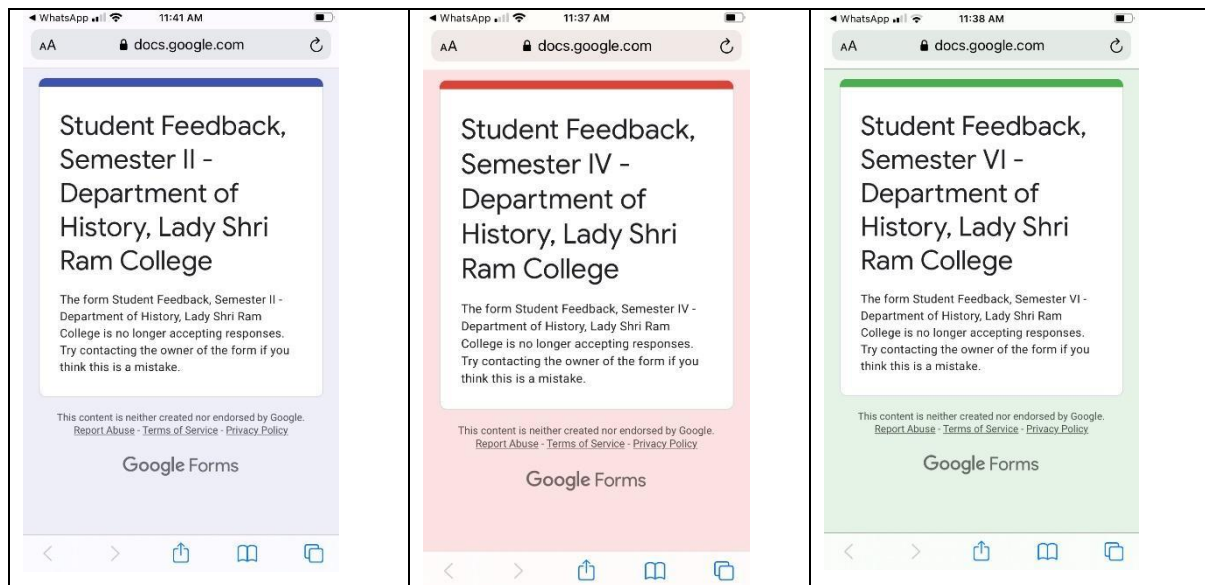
◀ WhatsApp 11:41 AM
AA docs.google.com

Student Feedback, Semester II - Department of History, Lady Shri Ram College

The form Student Feedback, Semester II - Department of History, Lady Shri Ram College is no longer accepting responses. Try contacting the owner of the form if you think this is a mistake.

This content is neither created nor endorsed by Google. Report Abuse - Terms of Service - Privacy Policy

Google Forms

◀ WhatsApp 11:37 AM
AA docs.google.com

Student Feedback, Semester IV - Department of History, Lady Shri Ram College

The form Student Feedback, Semester IV - Department of History, Lady Shri Ram College is no longer accepting responses. Try contacting the owner of the form if you think this is a mistake.

This content is neither created nor endorsed by Google. Report Abuse - Terms of Service - Privacy Policy

Google Forms

◀ WhatsApp 11:38 AM
AA docs.google.com

Student Feedback, Semester VI - Department of History, Lady Shri Ram College

The form Student Feedback, Semester VI - Department of History, Lady Shri Ram College is no longer accepting responses. Try contacting the owner of the form if you think this is a mistake.

This content is neither created nor endorsed by Google. Report Abuse - Terms of Service - Privacy Policy

Google Forms